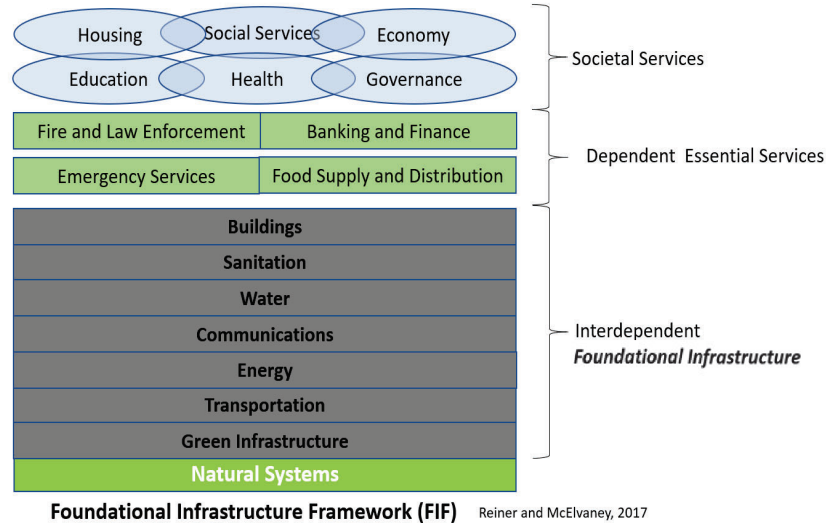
Housing
Social Services
Economy
Education
Health
Governance

Societal Services

Fire and Law Enforcement
Banking and Finance
Emergency Services
Food Supply and Distribution

Dependent Essential Services

Buildings
Sanitation
Water
Communications
Energy
Transportation
Green Infrastructure
Natural Systems

Interdependent
Foundational Infrastructure

Foundational Infrastructure Framework (FIF) Reiner and McElvaney, 2017